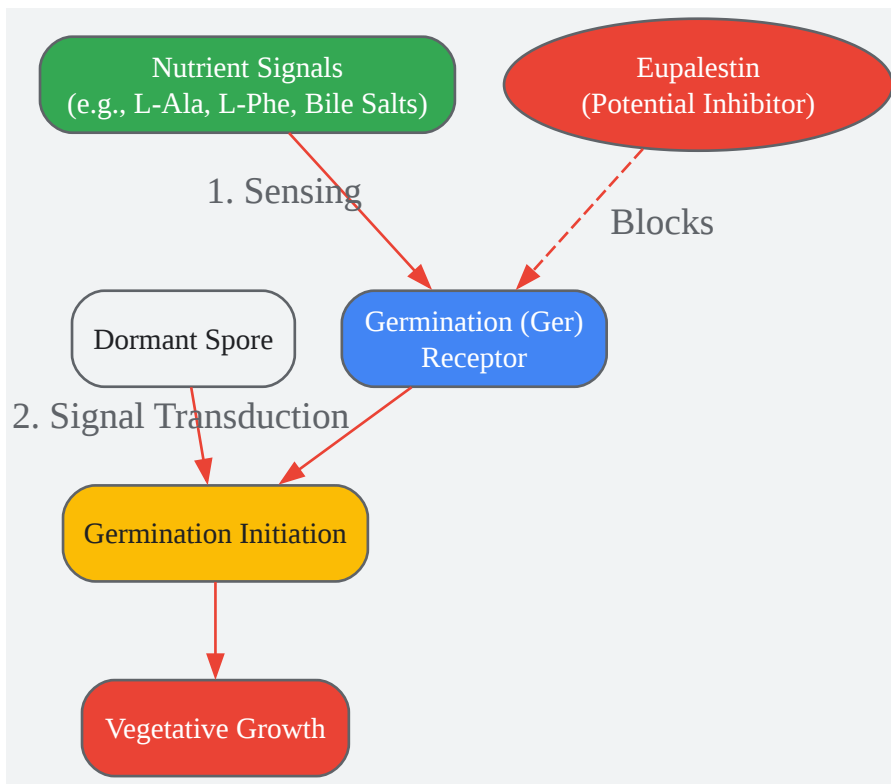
Nutrient Signals
(e.g., L-Ala, L-Phe, Bile Salts)

Eupalestin
(Potential Inhibitor)

1. Sensing

Blocks

Dormant Spore

Germination (Ger)
Receptor

2. Signal Transduction

Germination Initiation

Vegetative Growth